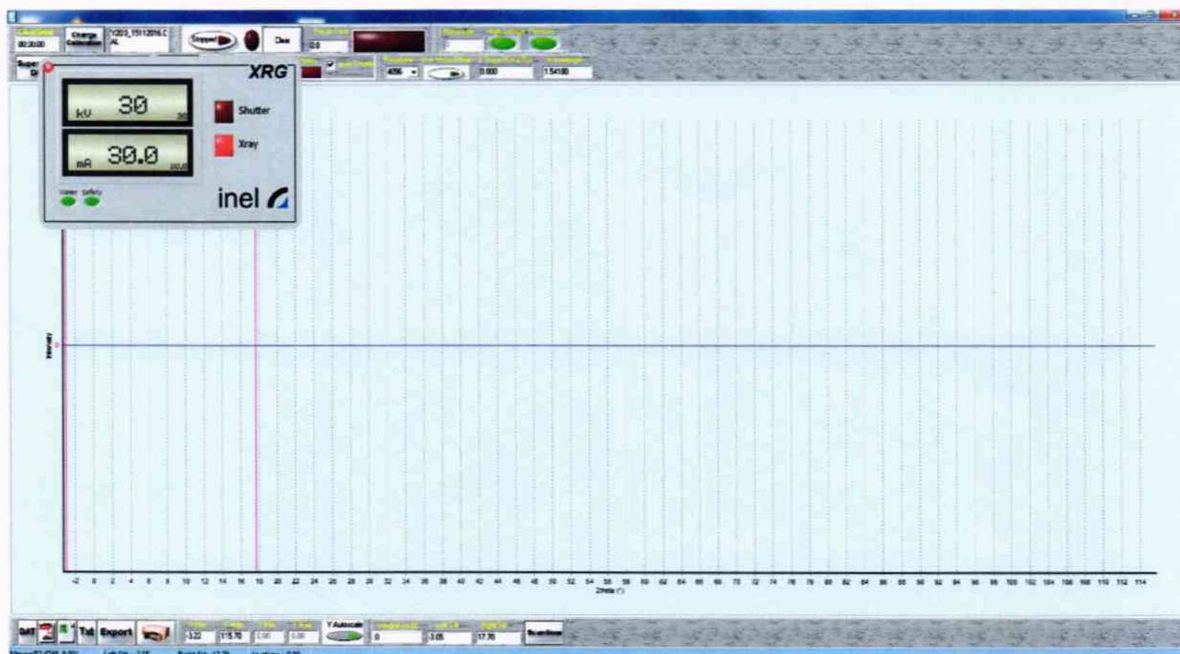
00:00:00 Charge Calibration Y203_15112016.C AL

Stopped Clear

0.0

Super

XRG

kV 30

mA 30.0

Shutter

Xray

inel

4096

0.000

1.54100

Intensity

0

-2 0 2 4 6 8 10 12 14 16 18 20 22 24 26 28 30 32 34 36 38 40 42 44 46 48 50 52 54 56 58 60 62 64 66 68 70 72 74 76 78 80 82 84 86 88 90 92 94 96 98 100 102 104 106 108 110 112 114

2theta (°)

Txt Export

-3.22 115.70 0.00 0.00

Y Autoscale

0

-3.05 17.70